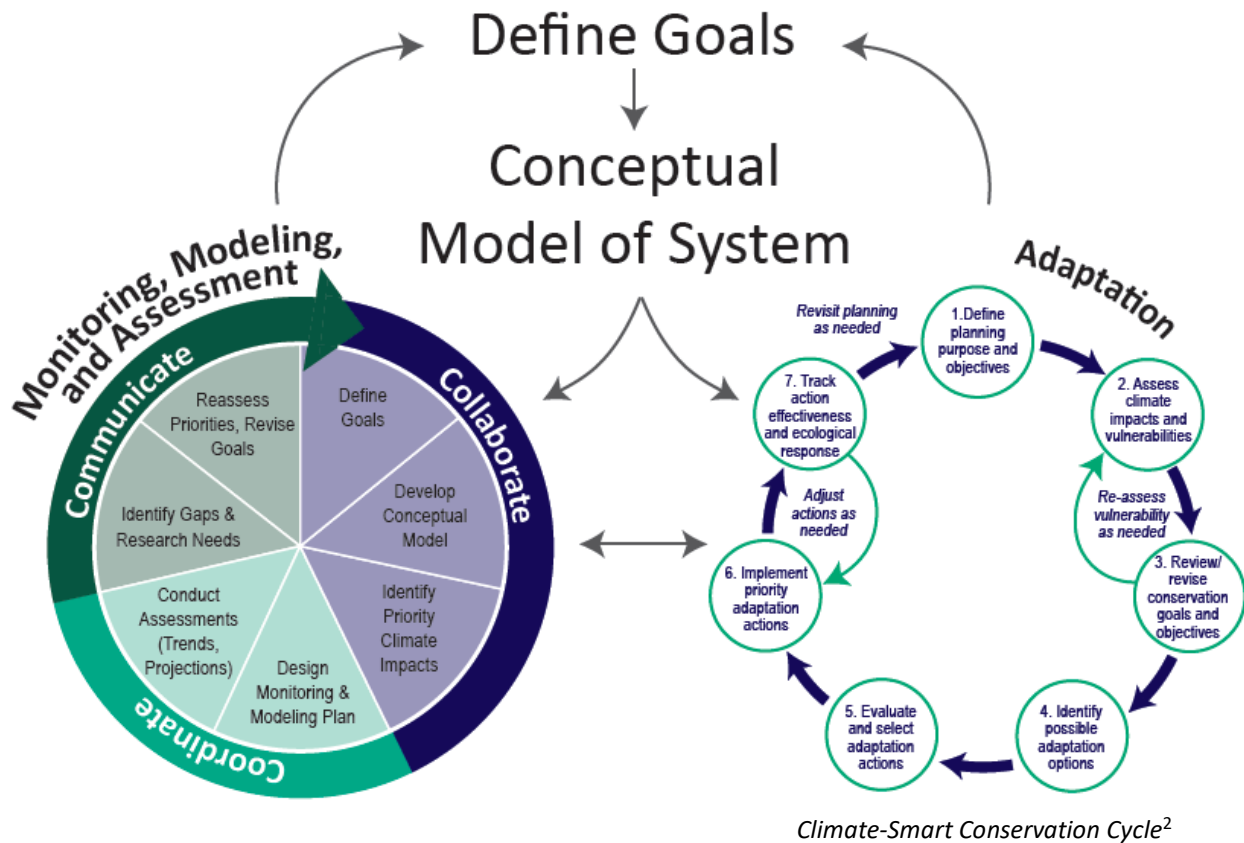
Define Goals

Conceptual Model of System

Monitoring, Modeling, and Assessment

Communicate

Collaborate

Coordinate

Define Goals

Develop Conceptual Model

Identify Priority Climate Impacts

Design Monitoring & Modeling Plan

Conduct Assessments (Trends, Projections)

Identify Gaps & Research Needs

Reassess Priorities, Revise Goals

Adaptation

Revisit planning as needed

1.Define planning purpose and objectives

2. Assess climate impacts and vulnerabilities

Re-assess vulnerability as needed

3. Review/ revise conservation goals and objectives

4. Identify possible adaptation options

5. Evaluate and select adaptation actions

6. Implement priority adaptation actions

Adjust actions as needed

7. Track action effectiveness and ecological response

Climate-Smart Conservation Cycle$^2$